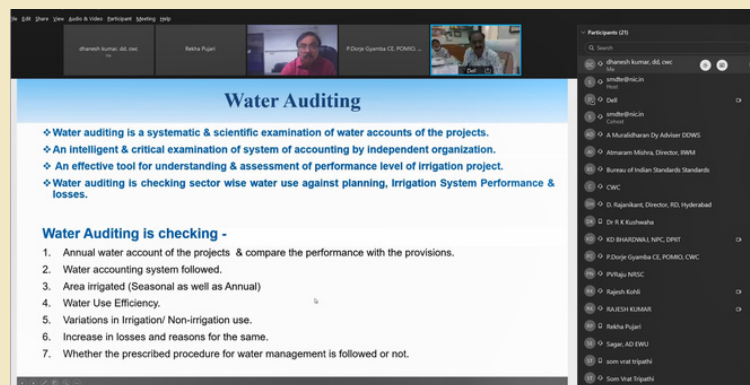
File Edit Share View Audio & Video Participant Meeting Help

dhanesh kumar, dd, cwc
Me

Rekha Pujari

P.Dorje Gyamba CE, POMIO, ...

Dell

Water Auditing

❖ Water auditing is a systematic & scientific examination of water accounts of the projects.
❖ An intelligent & critical examination of system of accounting by independent organization.
❖ An effective tool for understanding & assessment of performance level of irrigation project.
❖ Water auditing is checking sector wise water use against planning, Irrigation System Performance & losses.

Water Auditing is checking -

1. Annual water account of the projects & compare the performance with the provisions.
2. Water accounting system followed.
3. Area irrigated (Seasonal as well as Annual)
4. Water Use Efficiency.
5. Variations in Irrigation/ Non-irrigation use.
6. Increase in losses and reasons for the same.
7. Whether the prescribed procedure for water management is followed or not.

Participants (21)
Search
dhanesh kumar, dd, cwc
Me
smdte@nic.in
Host
Dell
smdte@nic.in
Cohost
A Muralidharan Dy Adviser DDWS
Atmaram Mishra, Director, IWM
Bureau of Indian Standards Standards
CWC
D. Rajanikant, Director, RD, Hyderabad
Dr R K Kushwaha
KD BHARDWAJ, NPC, DPRT
P.Dorje Gyamba CE, POMIO, CWC
PVRaju NRSC
Rajesh Kohli
RAJESH KUMAR
Rekha Pujari
Sagar, AD EWU
som vrat tripathi
Som Vrat Tripathi